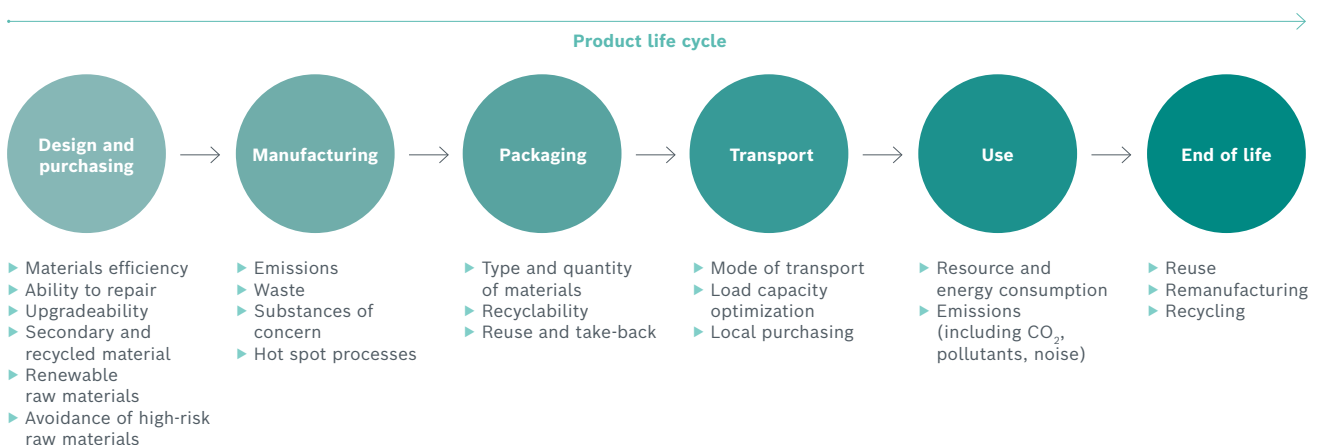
Product life cycle

Design and purchasing

Manufacturing

Packaging

Transport

Use

End of life

▸ Materials efficiency
▸ Ability to repair
▸ Upgradeability
▸ Secondary and recycled material
▸ Renewable raw materials
▸ Avoidance of high-risk raw materials

▸ Emissions
▸ Waste
▸ Substances of concern
▸ Hot spot processes

▸ Type and quantity of materials
▸ Recyclability
▸ Reuse and take-back

▸ Mode of transport
▸ Load capacity optimization
▸ Local purchasing

▸ Resource and energy consumption
▸ Emissions (including $CO_2$, pollutants, noise)

▸ Reuse
▸ Remanufacturing
▸ Recycling